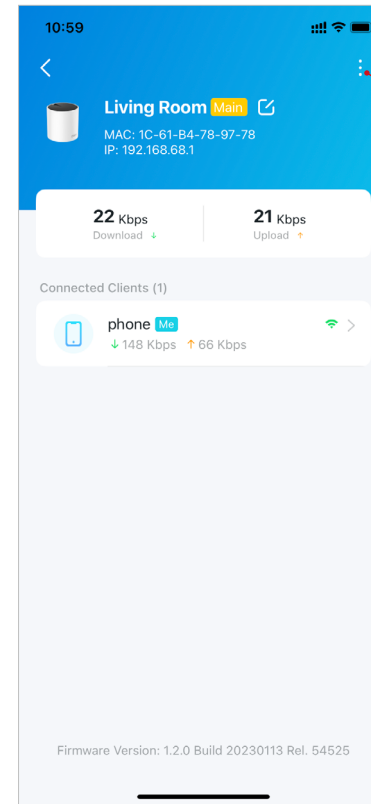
10:59

Living Room Main

MAC: 1C-61-B4-78-97-78
IP: 192.168.68.1

22 Kbps
Download ↓

21 Kbps
Upload ↑

Connected Clients (1)

phone Me
↓ 148 Kbps ↑ 66 Kbps

Firmware Version: 1.2.0 Build 20230113 Rel. 54525